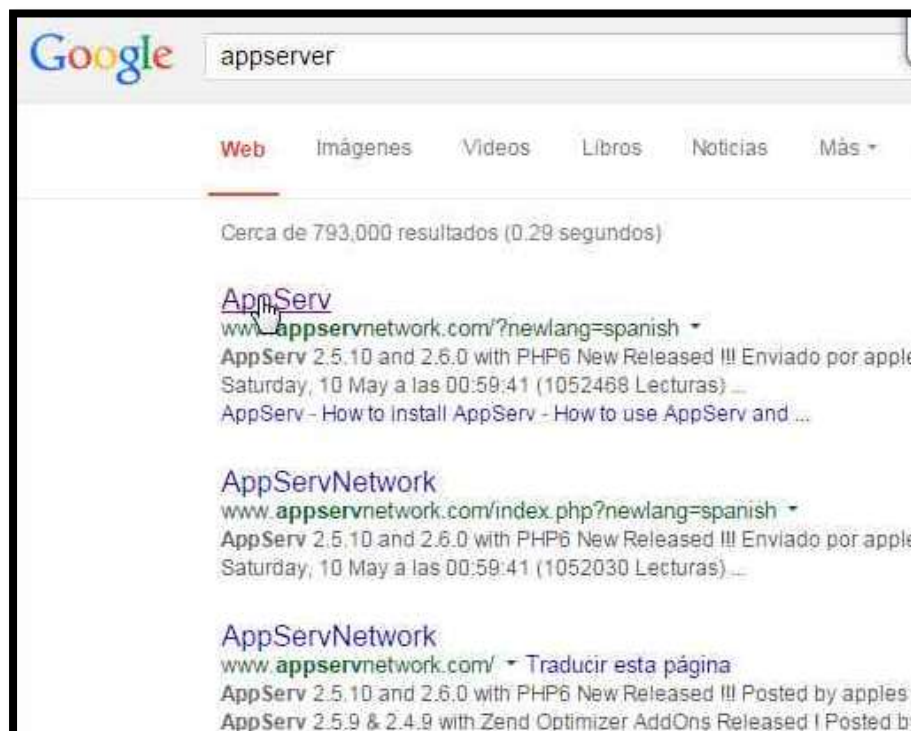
Google appserver

Web Imágenes Videos Libros Noticias Más ▾

Cerca de 793,000 resultados (0.29 segundos)

AppServ
www.appservnetwork.com/?newlang=spanish ▾
AppServ 2.5.10 and 2.6.0 with PHP6 New Released !!! Enviado por apple
Saturday, 10 May a las 00:59:41 (1052468 Lecturas) ...
AppServ - How to install AppServ - How to use AppServ and ...

AppServNetwork
www.appservnetwork.com/index.php?newlang=spanish ▾
AppServ 2.5.10 and 2.6.0 with PHP6 New Released !!! Enviado por apple
Saturday, 10 May a las 00:59:41 (1052030 Lecturas) ...

AppServNetwork
www.appservnetwork.com/ ▾ Traducir esta página
AppServ 2.5.10 and 2.6.0 with PHP6 New Released !!! Posted by apples
AppServ 2.5.9 & 2.4.9 with Zend Optimizer AddOns Released ! Posted b